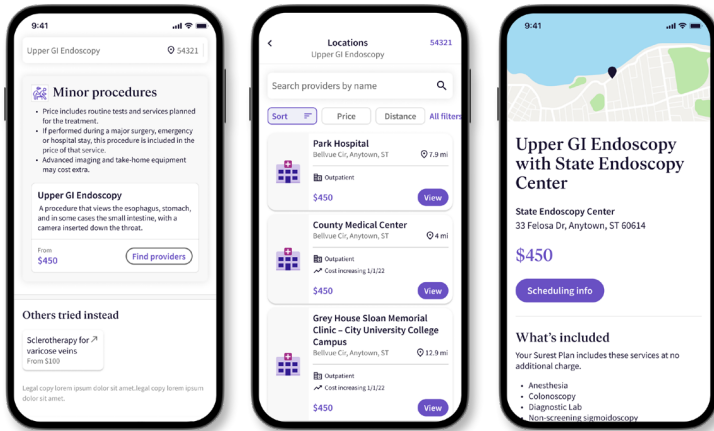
9:41

Upper GI Endoscopy 54321

Minor procedures

- Price includes routine tests and services planned for the treatment.
- If performed during a major surgery, emergency or hospital stay, this procedure is included in the price of that service.
- Advanced imaging and take-home equipment may cost extra.

Upper GI Endoscopy

A procedure that views the esophagus, stomach, and in some cases the small intestine, with a camera inserted down the throat.

From
$450

Find providers

Others tried instead

Sclerotherapy for varicose veins
From $100

Legal copy lorem ipsum dolor sit amet.legal copy lorem ipsum dolor sit amet.

Locations
Upper GI Endoscopy
54321

Search providers by name

Sort Price Distance All filters

Park Hospital
Bellvue Cir, Anytown, ST 7.9 mi
Outpatient
$450 View

County Medical Center
Bellvue Cir, Anytown, ST 4 mi
Outpatient
Cost increasing 1/1/22
$450 View

Grey House Sloan Memorial Clinic – City University College Campus
Bellvue Cir, Anytown, ST 12.9 mi
Outpatient
Cost increasing 1/1/22
$450 View

9:41

Upper GI Endoscopy with State Endoscopy Center

State Endoscopy Center
33 Felosa Dr, Anytown, ST 60614

$450

Scheduling info

What's included

Your Surest Plan includes these services at no additional charge.

- Anesthesia
- Colonoscopy
- Diagnostic Lab
- Non-screening sigmoidoscopy